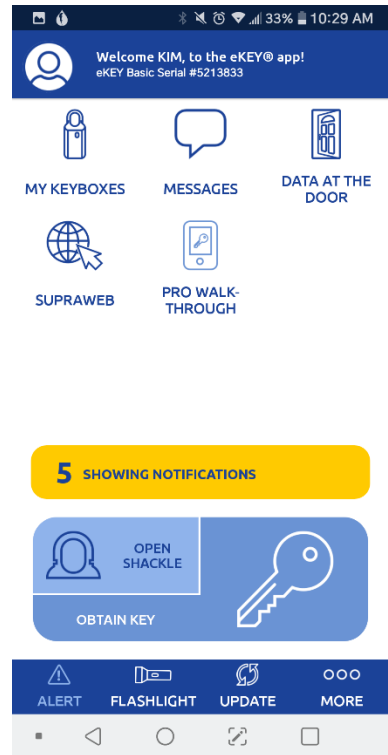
33% 10:29 AM

Welcome KIM, to the eKEY® app!
eKEY Basic Serial #5213833

MY KEYBOXES

MESSAGES

DATA AT THE DOOR

SUPRAWEB

PRO WALK-THROUGH

5 SHOWING NOTIFICATIONS

OPEN SHACKLE

OBTAIN KEY

ALERT

FLASHLIGHT

UPDATE

MORE